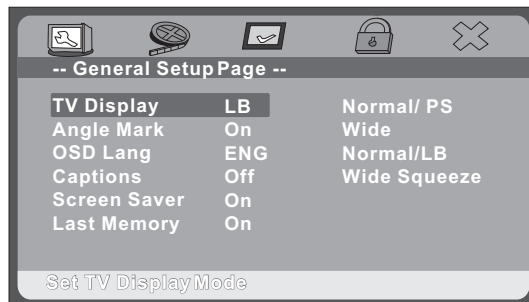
-- General Setup Page --

| TV Display | LB | Normal/ PS |
|---|---|---|
| Angle Mark | On | Wide |
| OSD Lang | ENG | Normal/LB |
| Captions | Off | Wide Squeeze |
| Screen Saver | On | |
| Last Memory | On | |

Set TV Display Mode